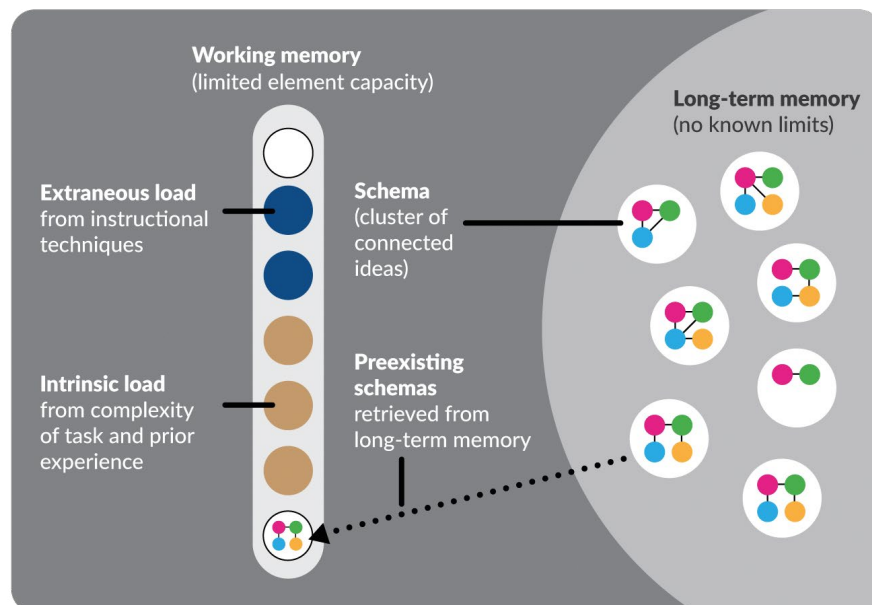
Working memory
(limited element capacity)

Long-term memory
(no known limits)

Extraneous load
from instructional techniques

Schema
(cluster of connected ideas)

Intrinsic load
from complexity of task and prior experience

Preexisting schemas
retrieved from long-term memory